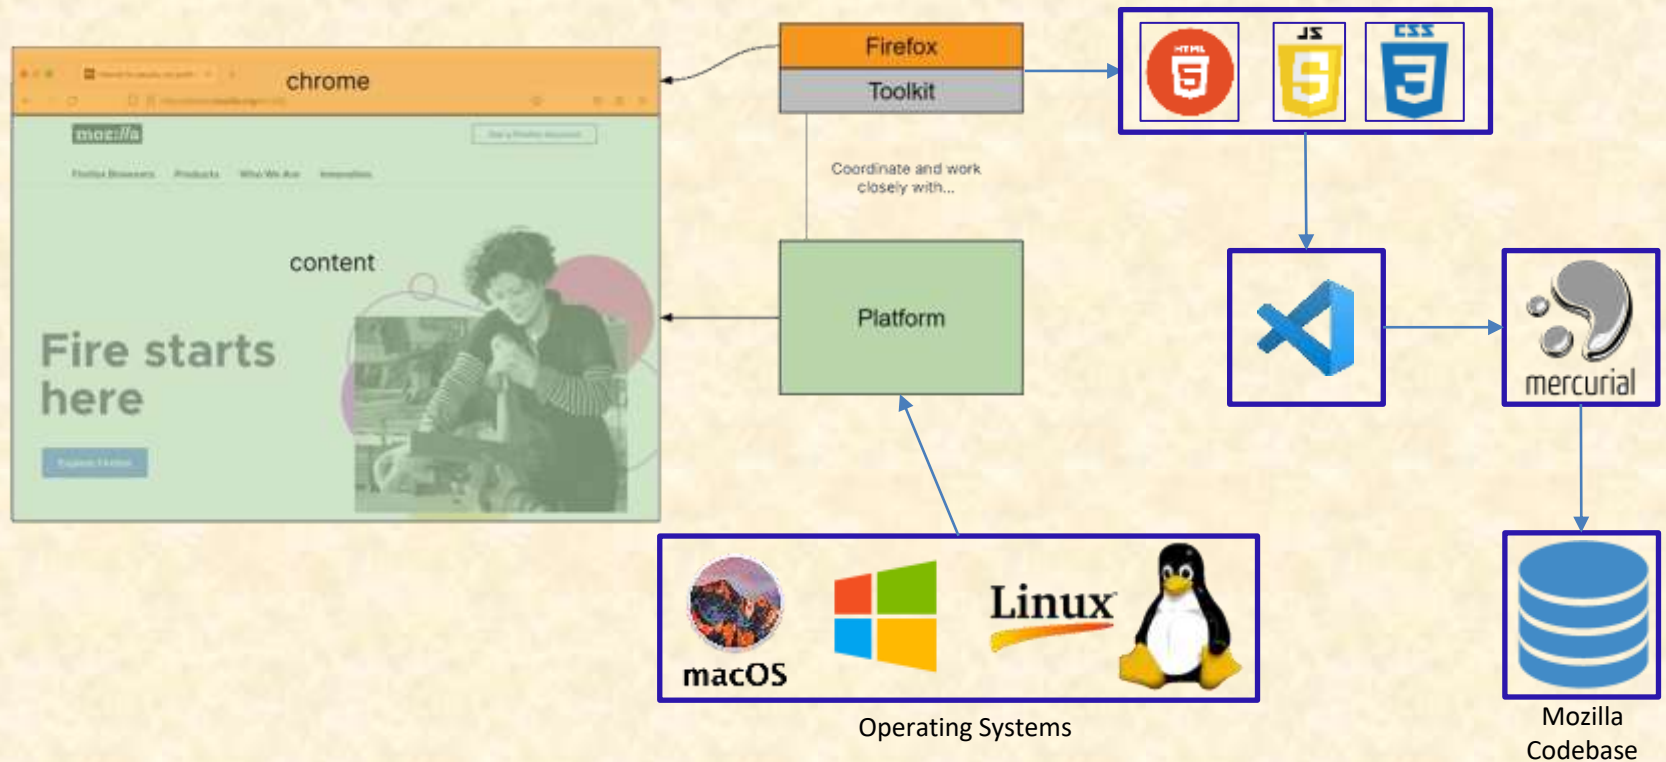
chrome

moz://a

Firefox Browsers Products Who We Are Innovation

content

Fire starts here

Firefox

Toolkit

Coordinate and work closely with...

Platform

HTML 5

JS

CSS 3

mercurial

Mozilla Codebase

macOS

Linux

Operating Systems